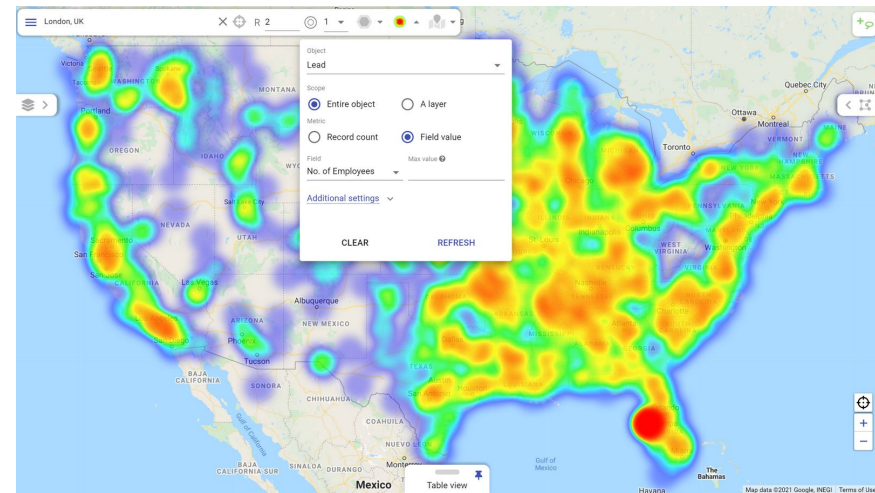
London, UK

R 2

1

Object
Lead

Scope
Entire object
A layer

Metric
Record count
Field value

Field
No. of Employees

Max value

Additional settings

CLEAR
REFRESH

Victoria
WASHINGTON
Portland
OREGON
IDAHO
MONTANA
NEVADA
Salt Lake City
UTAH
Sacramento
San Francisco
CALIFORNIA
Las Vegas
ARIZONA
Phoenix
San Diego
Tucson
NEW MEXICO
Albuquerque
BAJA CALIFORNIA
SONORA
CHIHUAHUA
COAHUILA
NUEVO LEON
BAJA CALIFORNIA SUR
Monterrey
Mexico
Gulf of California
TEXAS
Chicago
Indianapolis
Columbus
WEST VIRGINIA
Washington
Toronto
Ottawa
Montreal
Quebec City
MAINE
NEW HAMPSHIRE
Gulf of Mexico
The Bahamas
Havana

Table view

Map data ©2021 Google, INEGI
Terms of Use